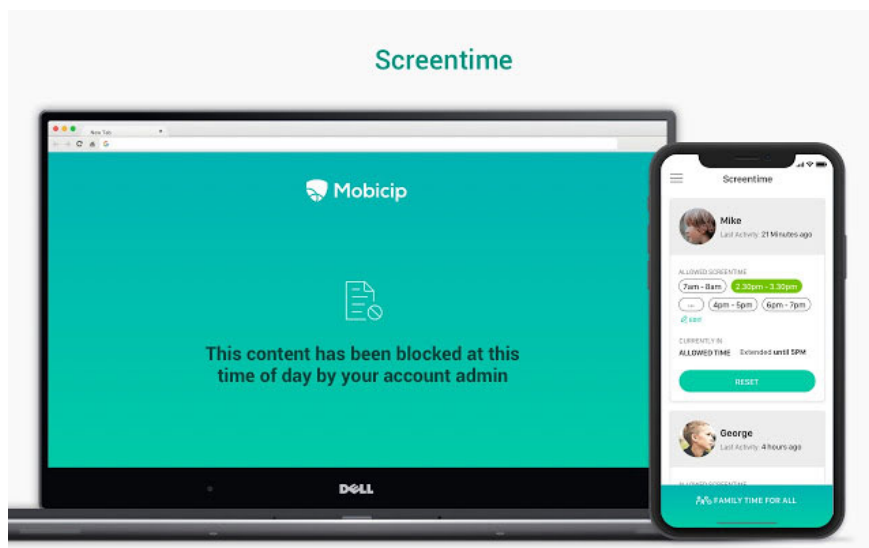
Screentime

New Tab

Mobicip

This content has been blocked at this time of day by your account admin

DELL

Screentime

Mike
Last Activity: 21 Minutes ago

ALLOWED SCREENTIME
7am - 8am
2.30pm - 3.30pm
...
4pm - 5pm
6pm - 7pm
EDIT

CURRENTLY IN
ALLOWED TIME Extended until 5PM

RESET

George
Last Activity: 4 hours ago

ALLOWED SCREENTIME

FAMILY TIME FOR ALL